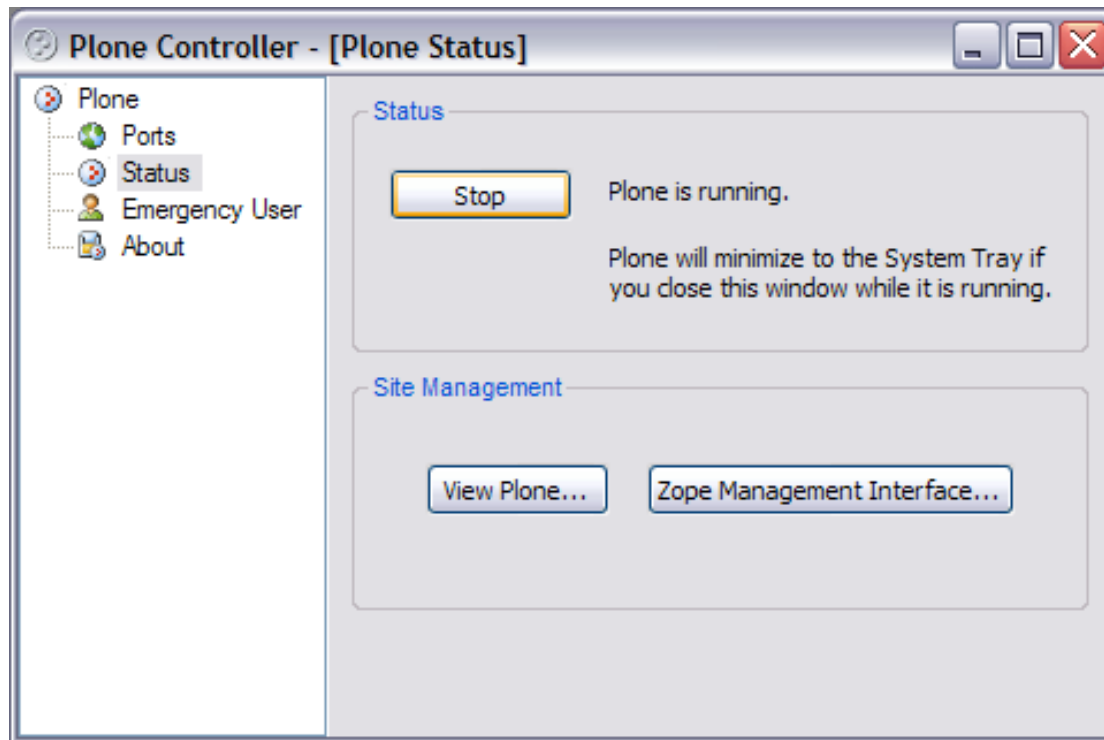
Plone Controller - [Plone Status]

Plone
Ports
Status
Emergency User
About

Status

Stop

Plone is running.

Plone will minimize to the System Tray if you close this window while it is running.

Site Management

View Plone...

Zope Management Interface...